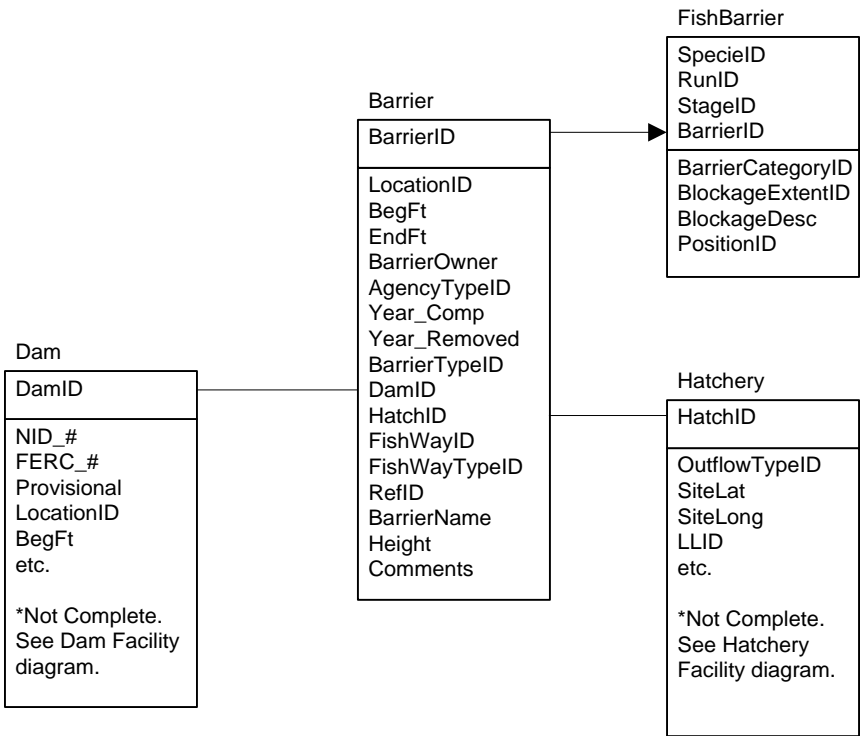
FishBarrier

SpecieID
RunID
StageID
BarrierID

BarrierCategoryID
BlockageExtentID
BlockageDesc
PositionID

Barrier

BarrierID

LocationID
BegFt
EndFt
BarrierOwner
AgencyTypeID
Year_Comp
Year_Removed
BarrierTypeID
DamID
HatchID
FishWayID
FishWayTypeID
RefID
BarrierName
Height
Comments

Dam

DamID

NID_#
FERC_#
Provisional
LocationID
BegFt
etc.

*Not Complete. See Dam Facility diagram.

Hatchery

HatchID

OutflowTypeID
SiteLat
SiteLong
LLID
etc.

*Not Complete. See Hatchery Facility diagram.